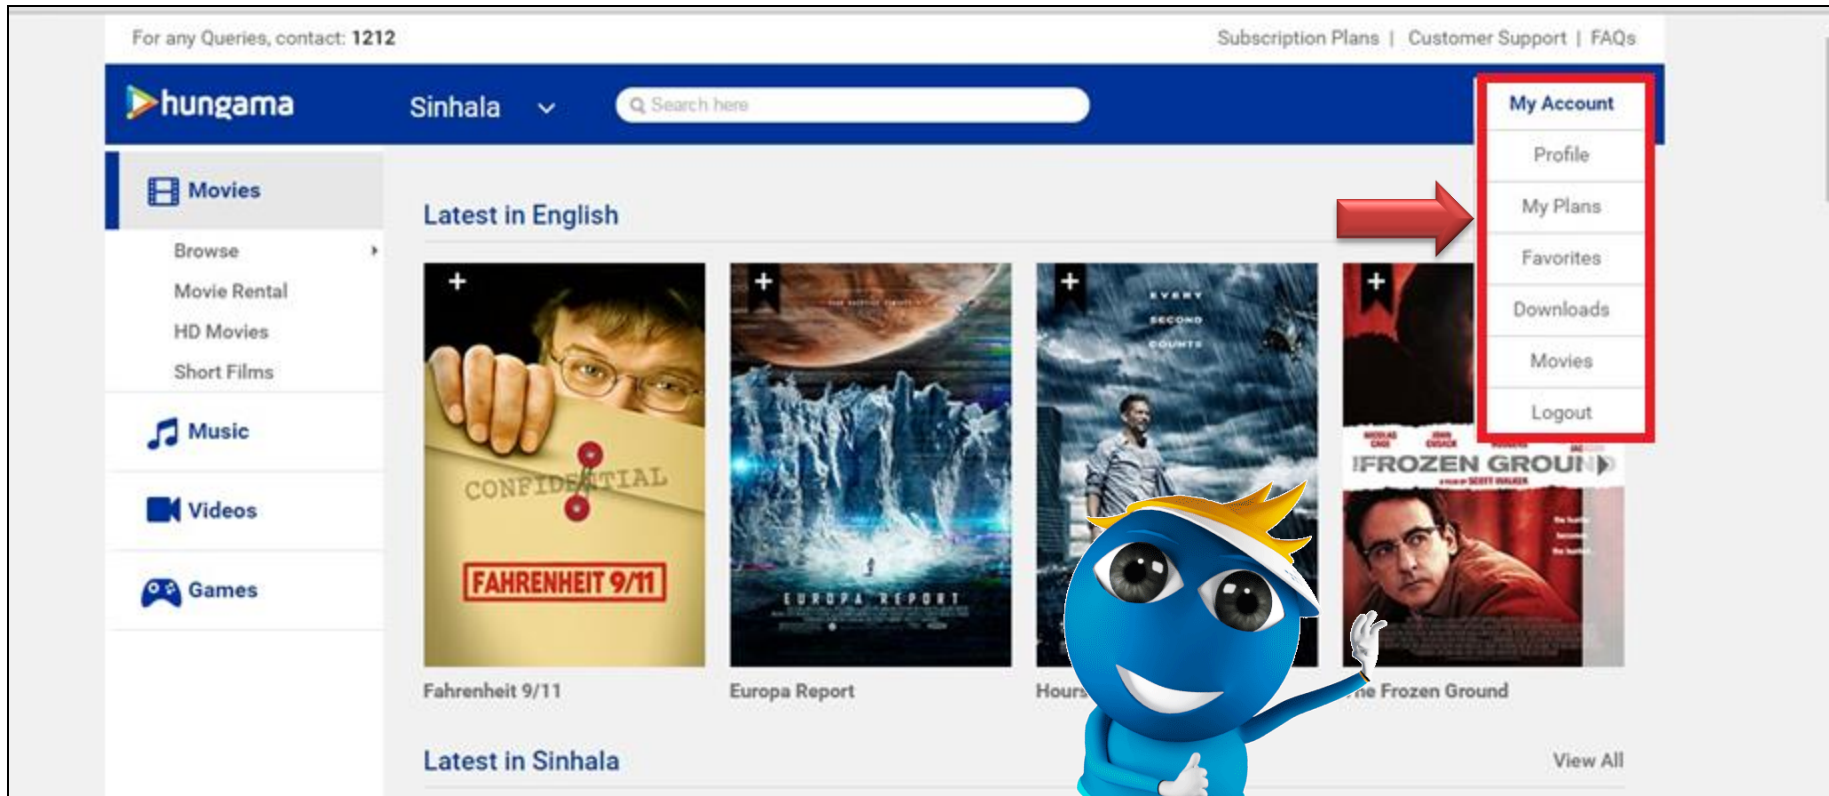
For any Queries, contact: 1212

Subscription Plans | Customer Support | FAQs

hungama

Sinhala

Search here

My Account

Profile

My Plans

Favorites

Downloads

Movies

Logout

Movies

Browse

Movie Rental

HD Movies

Short Films

Music

Videos

Games

Latest in English

CONFIDENTIAL

FAHRENHEIT 9/11

EUROPA REPORT

EVERY SECOND COUNTS

FROZEN GROUND

Fahrenheit 9/11

Europa Report

Hours

he Frozen Ground

Latest in Sinhala

View All